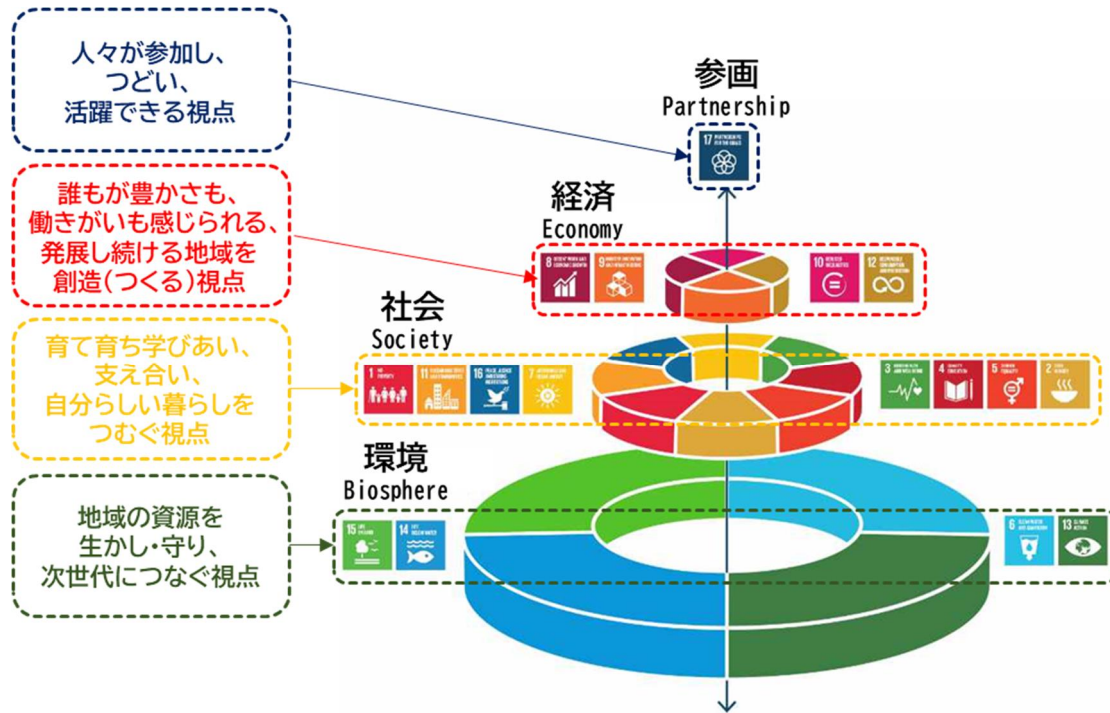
人々が参加し、つどい、活躍できる視点

誰もが豊かさも、働きがいも感じられる、発展し続ける地域を創造(つくる)視点

育て育ち学びあい、支え合い、自分らしい暮らしをつむぐ視点

地域の資源を生かし・守り、次世代につなぐ視点

参画
Partnership

17 PARTNERSHIPS FOR THE GOALS

経済
Economy

8 DECENT WORK AND ECONOMIC GROWTH
9 INDUSTRY, INNOVATION AND INFRASTRUCTURE
10 REDUCED INEQUALITIES
12 RESPONSIBLE CONSUMPTION AND PRODUCTION

社会
Society

1 NO POVERTY
11 SUSTAINABLE CITIES AND COMMUNITIES
16 PEACE, JUSTICE AND STRONG INSTITUTIONS
7 AFFORDABLE AND CLEAN ENERGY
3 GOOD HEALTH AND WELL-BEING
4 QUALITY EDUCATION
5 GENDER EQUALITY
2 ZERO HUNGER

環境
Biosphere

15 LIFE ON LAND
14 LIFE BELOW WATER
6 CLEAN WATER AND SANITATION
13 CLIMATE ACTION